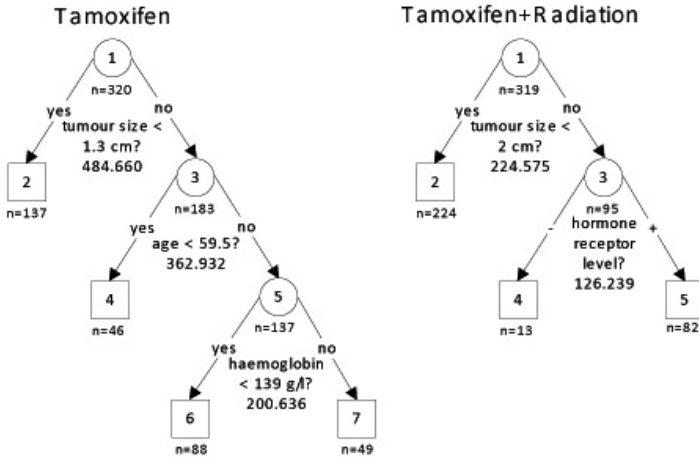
Tamoxifen

1
n=320
yes
no
tumour size < 1.3 cm?
484.660

2
n=137

3
n=183
yes
no
age < 59.5?
362.932

4
n=46

5
n=137
yes
no
haemoglobin < 139 g/l?
200.636

6
n=88

7
n=49

Tamoxifen+Radiation

1
n=319
yes
no
tumour size < 2 cm?
224.575

2
n=224

3
n=95
-
+
hormone receptor level?
126.239

4
n=13

5
n=82